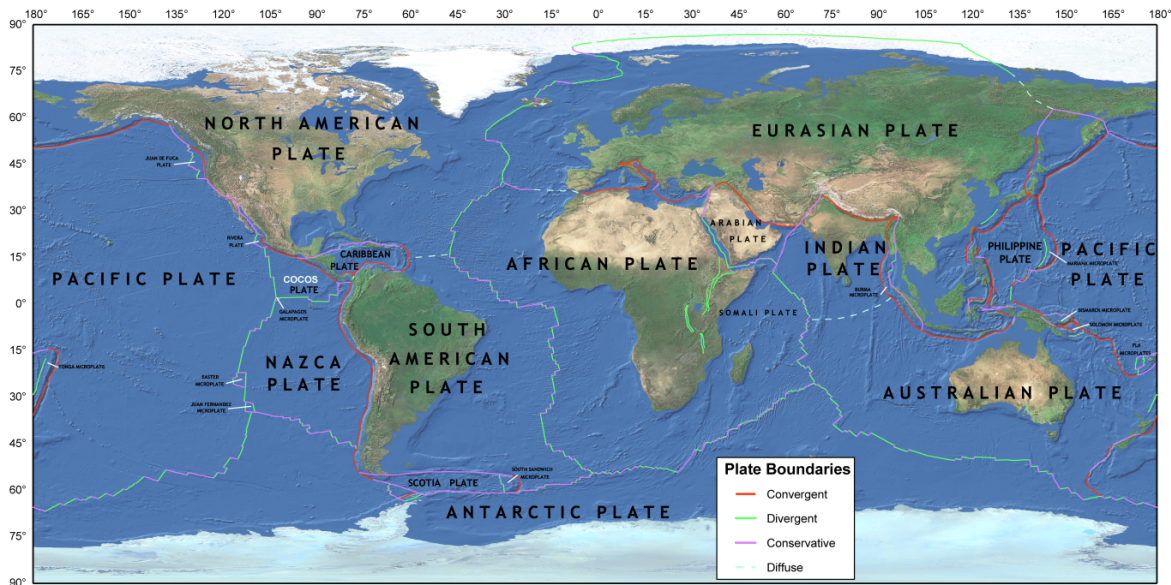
180° 165° 150° 135° 120° 105° 90° 75° 60° 45° 30° 15° 0° 15° 30° 45° 60° 75° 90° 105° 120° 135° 150° 165° 180°

90° 75° 60° 45° 30° 15° 0° 15° 30° 45° 60° 75° 90°

NORTH AMERICAN PLATE

EURASIAN PLATE

JUAN DE FUCA PLATE

ARABIAN PLATE

RIVERA PLATE

CARIBBEAN PLATE

INDIAN PLATE

PHILIPPINE PLATE

PACIFIC PLATE

MARIANA MICROPLATE

PACIFIC PLATE

AFRICAN PLATE

COCOS PLATE

BURMA MICROPLATE

SOMALI PLATE

BISMARCK MICROPLATE

SOLOMON MICROPLATE

GALAPAGOS MICROPLATE

SOUTH AMERICAN PLATE

FIJI MICROPLATE

TONGA MICROPLATE

NAZCA PLATE

EASTER MICROPLATE

JUAN FERNANDEZ MICROPLATE

AUSTRALIAN PLATE

SOUTH SANDWICH MICROPLATE

SCOTIA PLATE

ANTARCTIC PLATE

Plate Boundaries
Convergent
Divergent
Conservative
Diffuse